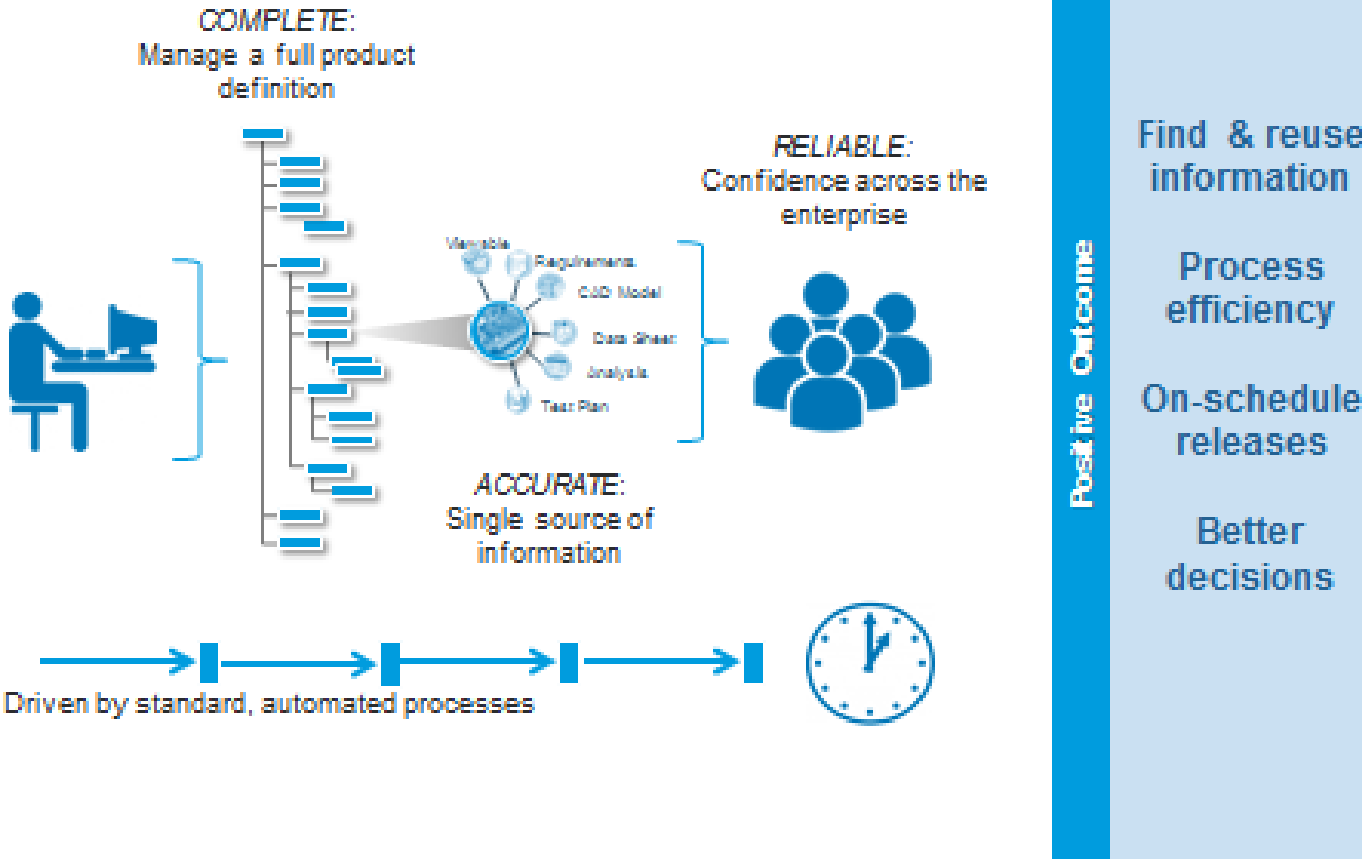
COMPLETE:
Manage a full product definition

RELIABLE:
Confidence across the enterprise

Variable

Requirements

CAD Model

Data Sheet

Analysis

Test Plan

ACCURATE:
Single source of information

Driven by standard, automated processes

Positive Outcome

Find & reuse information

Process efficiency

On-schedule releases

Better decisions